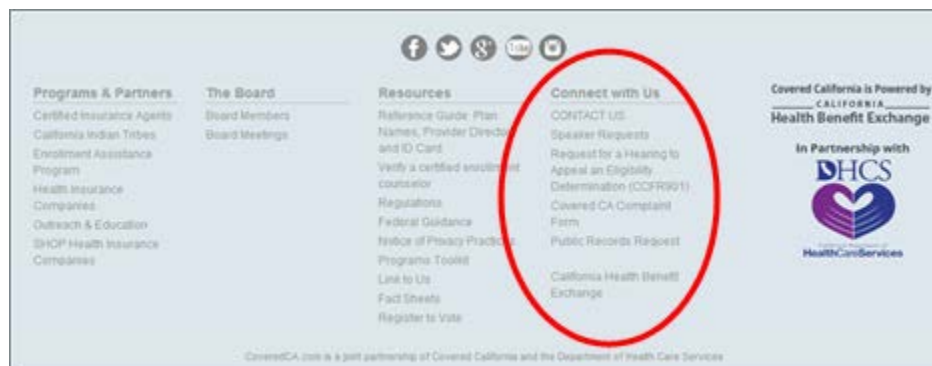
Programs & Partners

Certified Insurance Agents
California Indian Tribes
Enrollment Assistance Program
Health Insurance Companies
Outreach & Education
SHOP Health Insurance Companies

The Board

Board Members
Board Meetings

Resources

Reference Guide: Plan Names, Provider Directory and ID Card
Verify a certified enrollment counselor
Regulations
Federal Guidance
Notice of Privacy Practices
Programs Toolkit
Link to Us
Fact Sheets
Register to Vote

Connect with Us

CONTACT US
Speaker Requests
Request for a Hearing to Appeal an Eligibility Determination (CCFR901)
Covered CA Complaint Form
Public Records Request

California Health Benefit Exchange

Covered California is Powered by
CALIFORNIA
Health Benefit Exchange

In Partnership with
DHCS
HealthCareServices

CoveredCA.com is a joint partnership of Covered California and the Department of Health Care Services